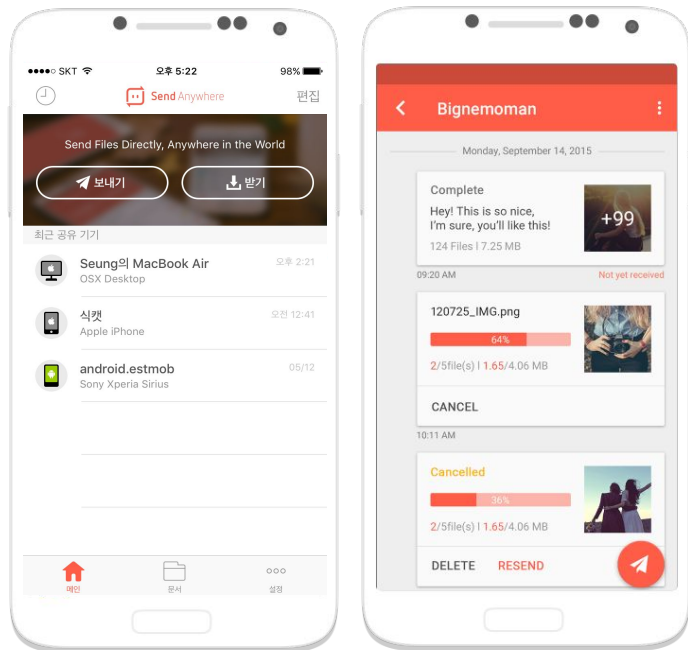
●●●●○ SKT 오후 5:22 98%

Send Anywhere 편집

Send Files Directly, Anywhere in the World

보내기 받기

최근 공유 기기

Seung의 MacBook Air
OSX Desktop
오후 2:21

식캣
Apple iPhone
오전 12:41

android.estmob
Sony Xperia Sirius
05/12

메인 문서 설정

Bignemoman

Monday, September 14, 2015

Complete
Hey! This is so nice, I'm sure, you'll like this!
124 Files | 7.25 MB
+99

09:20 AM
Not yet received

120725_IMG.png
64%
2/5file(s) | 1.65/4.06 MB

CANCEL

10:11 AM

Cancelled
36%
2/5file(s) | 1.65/4.06 MB

DELETE RESEND